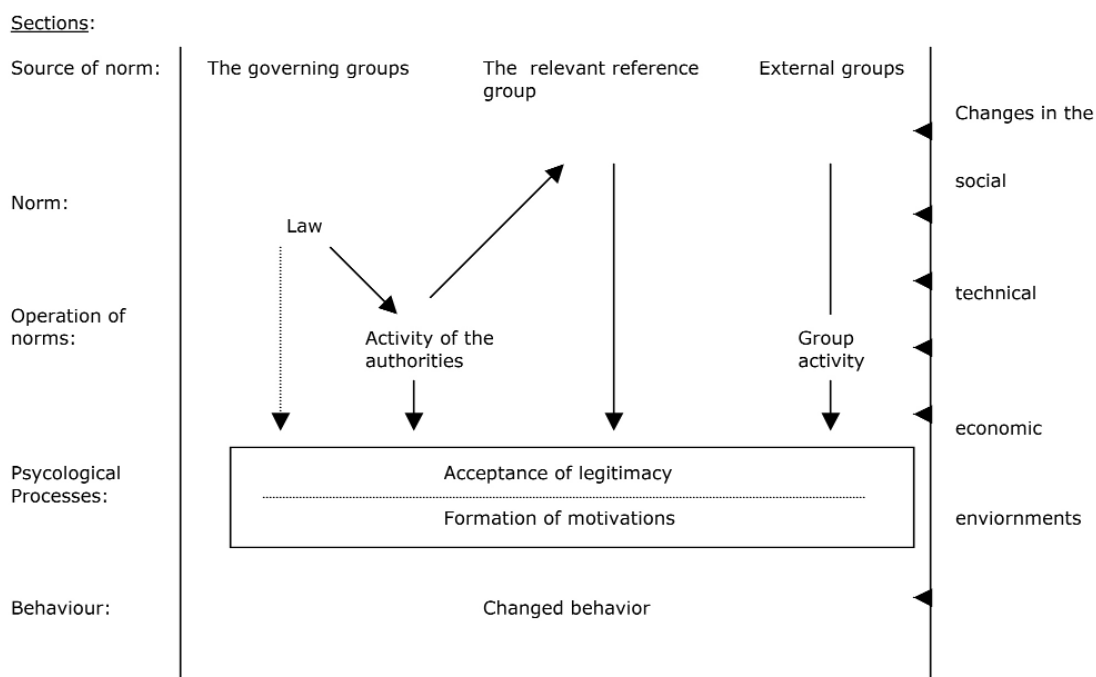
Sections:

Source of norm:

The governing groups

The relevant reference group

External groups

Changes in the

social

Norm:

Law

technical

Operation of norms:

Activity of the authorities

Group activity

economic

Psycological Processes:

Acceptance of legitimacy

Formation of motivations

enviornments

Behaviour:

Changed behavior